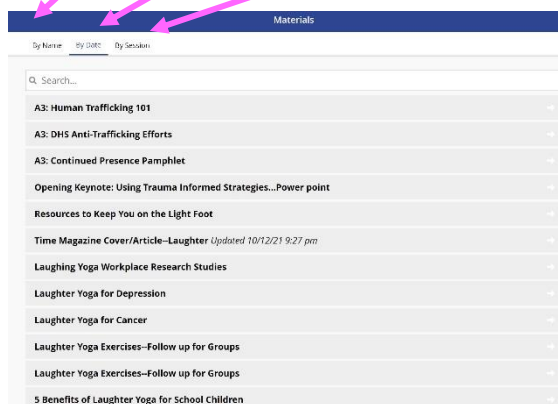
Materials

By Name By Date By Session

Search...

A3: Human Trafficking 101

A3: DHS Anti-Trafficking Efforts

A3: Continued Presence Pamphlet

Opening Keynote: Using Trauma Informed Strategies...Power point

Resources to Keep You on the Light Foot

Time Magazine Cover/Article--Laughter *Updated 10/12/21 9:27 pm*

Laughing Yoga Workplace Research Studies

Laughter Yoga for Depression

Laughter Yoga for Cancer

Laughter Yoga Exercises--Follow up for Groups

Laughter Yoga Exercises--Follow up for Groups

5 Benefits of Laughter Yoga for School Children